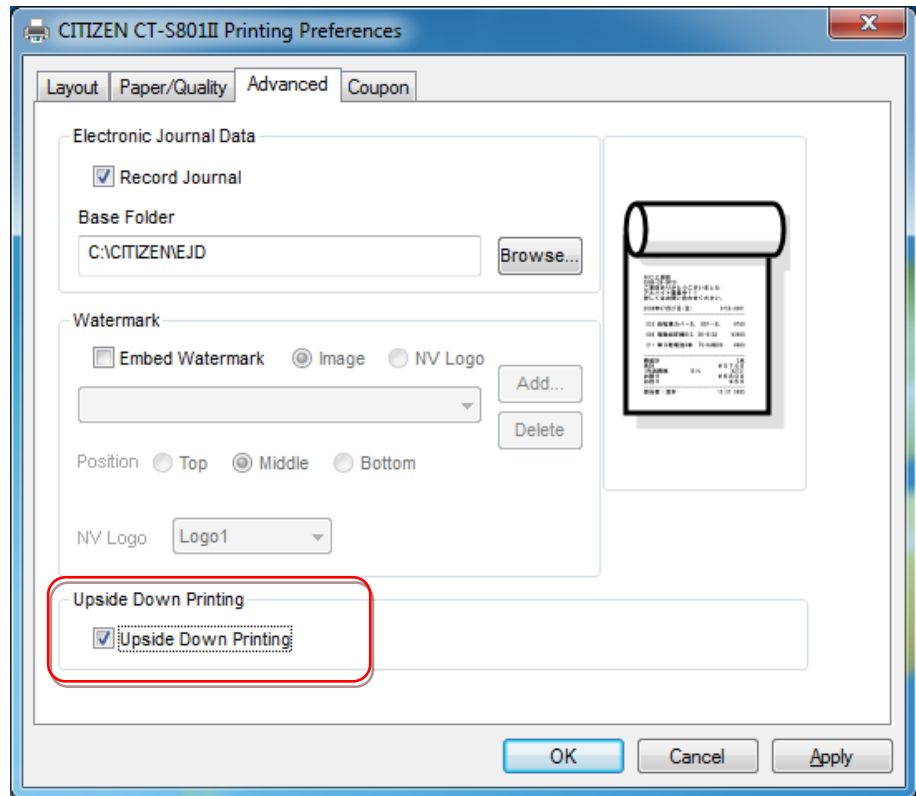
CITIZEN CT-S801II Printing Preferences

Layout
Paper/Quality
Advanced
Coupon

Electronic Journal Data
Record Journal
Base Folder
C:\CITIZEN\EJD
Browse...

Watermark
Embed Watermark
Image
NV Logo
Add...
Delete
Position
Top
Middle
Bottom
NV Logo
Logo1

Upside Down Printing
Upside Down Printing

OK
Cancel
Apply